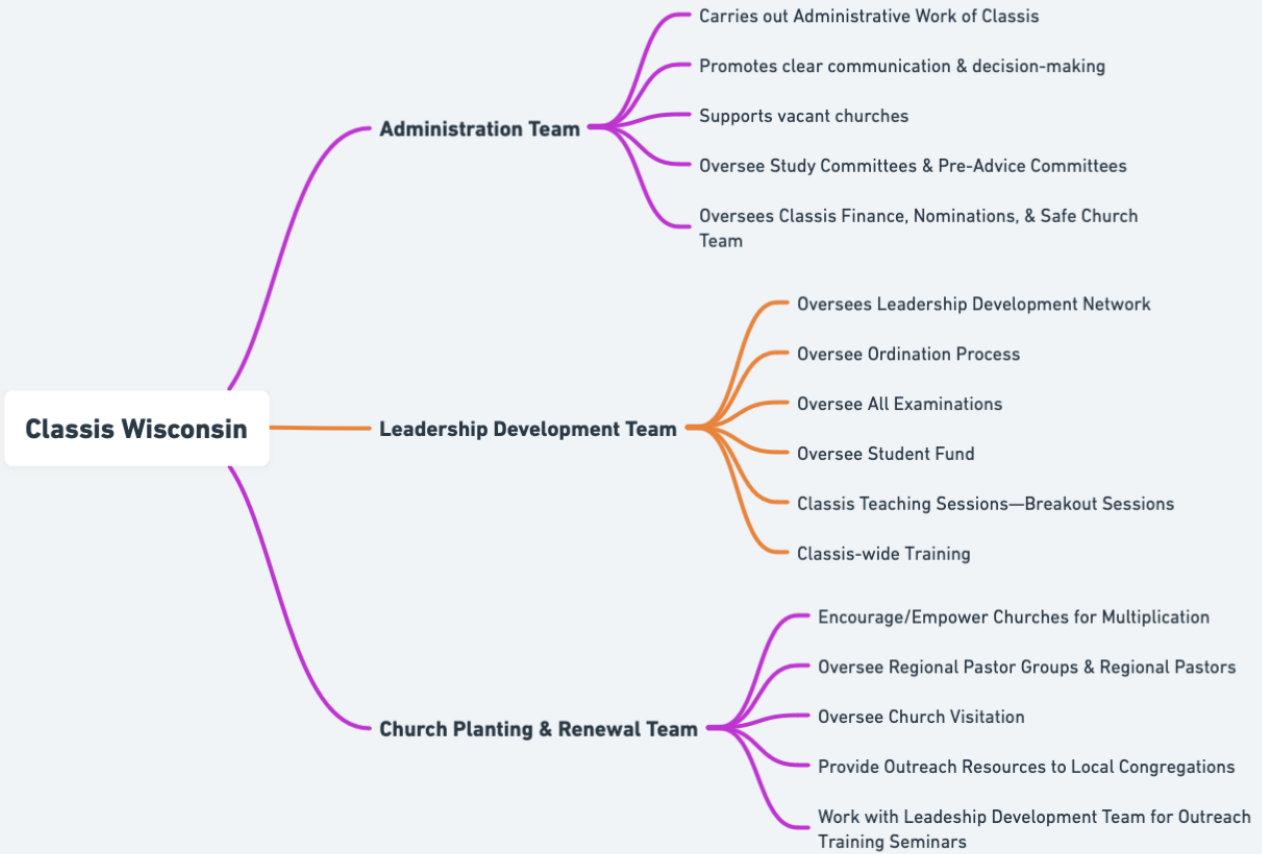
Classis Wisconsin

Administration Team

Carries out Administrative Work of Classis

Promotes clear communication & decision-making

Supports vacant churches

Oversee Study Committees & Pre-Advice Committees

Oversees Classis Finance, Nominations, & Safe Church Team

Leadership Development Team

Oversees Leadership Development Network

Oversee Ordination Process

Oversee All Examinations

Oversee Student Fund

Classis Teaching Sessions—Breakout Sessions

Classis-wide Training

Church Planting & Renewal Team

Encourage/Empower Churches for Multiplication

Oversee Regional Pastor Groups & Regional Pastors

Oversee Church Visitation

Provide Outreach Resources to Local Congregations

Work with Leadeship Development Team for Outreach Training Seminars